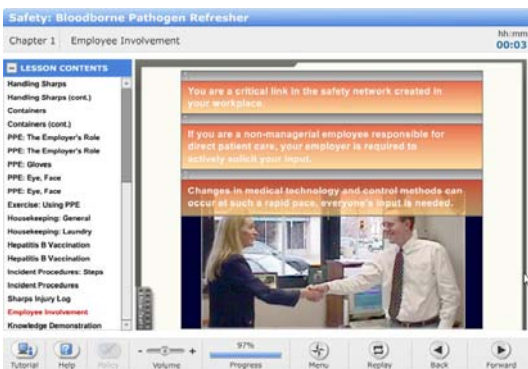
Safety: Bloodborne Pathogen Refresher

Chapter 1 Employee Involvement

hh:mm
00:03

LESSON CONTENTS

Handling Sharps
Handling Sharps (cont.)
Containers
Containers (cont.)
PPE: The Employer's Role
PPE: The Employer's Role
PPE: Gloves
PPE: Eye, Face
PPE: Eye, Face
Exercise: Using PPE
Housekeeping: General
Housekeeping: Laundry
Hepatitis B Vaccination
Hepatitis B Vaccination
Incident Procedures: Steps
Incident Procedures
Sharps Injury Log
Employee Involvement
Knowledge Demonstration

You are a critical link in the safety network created in your workplace.

If you are a non-managerial employee responsible for direct patient care, your employer is required to actively solicit your input.

Changes in medical technology and control methods can occur at such a rapid pace, everyone's input is needed.

Tutorial Help Policy Volume 97% Progress Menu Replay Back Forward